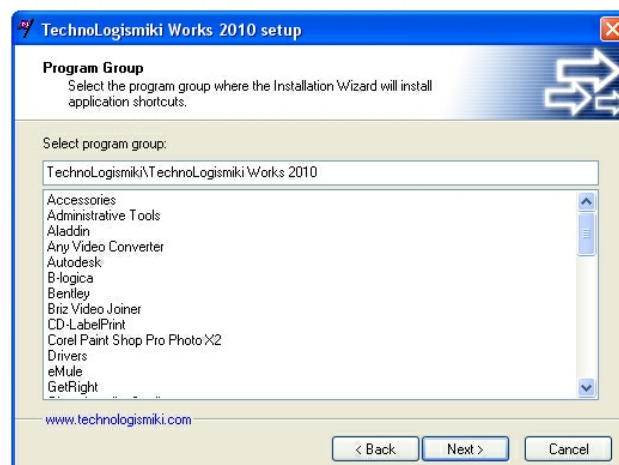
TechnoLogismiki Works 2010 setup

Program Group
Select the program group where the Installation Wizard will install application shortcuts.

Select program group:

TechnoLogismiki\TechnoLogismiki Works 2010

Accessories
Administrative Tools
Aladdin
Any Video Converter
Autodesk
B-logica
Bentley
Briz Video Joiner
CD-LabelPrint
Corel Paint Shop Pro Photo X2
Drivers
eMule
GetRight
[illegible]

www.technologismiki.com

< Back
Next >
Cancel